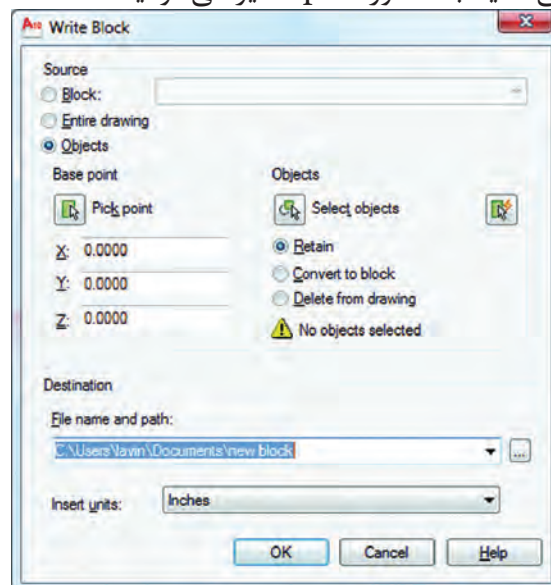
Write Block

Source
Block:
Entire drawing
Objects

Base point
Pick point
X: 0.0000
Y: 0.0000
Z: 0.0000

Objects
Select objects
Retain
Convert to block
Delete from drawing
No objects selected

Destination
File name and path:
C:\Users\lavin\Documents\new block

Insert units: Inches

OK Cancel Help